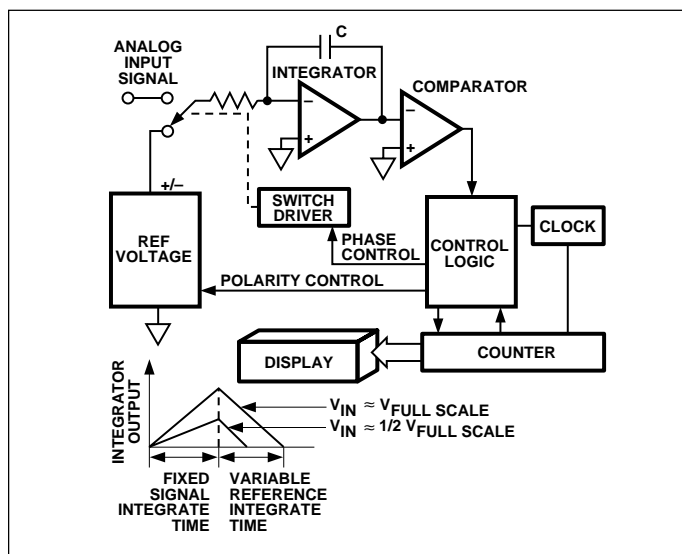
ANALOG INPUT SIGNAL

C

INTEGRATOR

–

+

COMPARATOR

–

+

+/–

SWITCH DRIVER

REF VOLTAGE

PHASE CONTROL

CONTROL LOGIC

CLOCK

POLARITY CONTROL

DISPLAY

COUNTER

INTEGRATOR OUTPUT

$V_{IN} \approx V_{FULL\ SCALE}$

$V_{IN} \approx 1/2\ V_{FULL\ SCALE}$

FIXED SIGNAL INTEGRATE TIME

VARIABLE REFERENCE INTEGRATE TIME